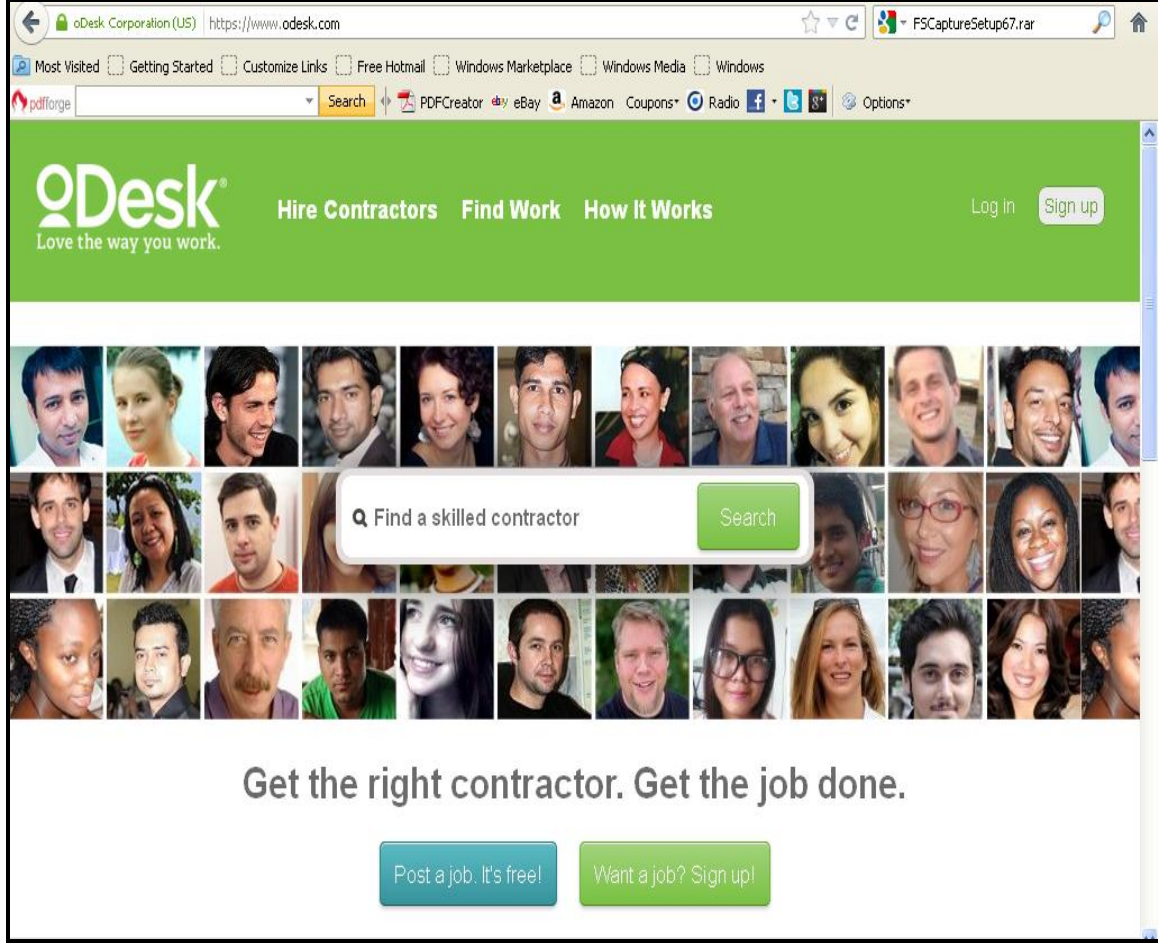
oDesk Corporation (US) https://www.odesk.com

FSCaptureSetup67.rar

Most Visited Getting Started Customize Links Free Hotmail Windows Marketplace Windows Media Windows

pdfforge Search PDFCreator eBay Amazon Coupons Radio Options

oDesk®
Love the way you work.

Hire Contractors Find Work How It Works

Log In Sign up

Find a skilled contractor Search

Get the right contractor. Get the job done.

Post a job. It's free!

Want a job? Sign up!